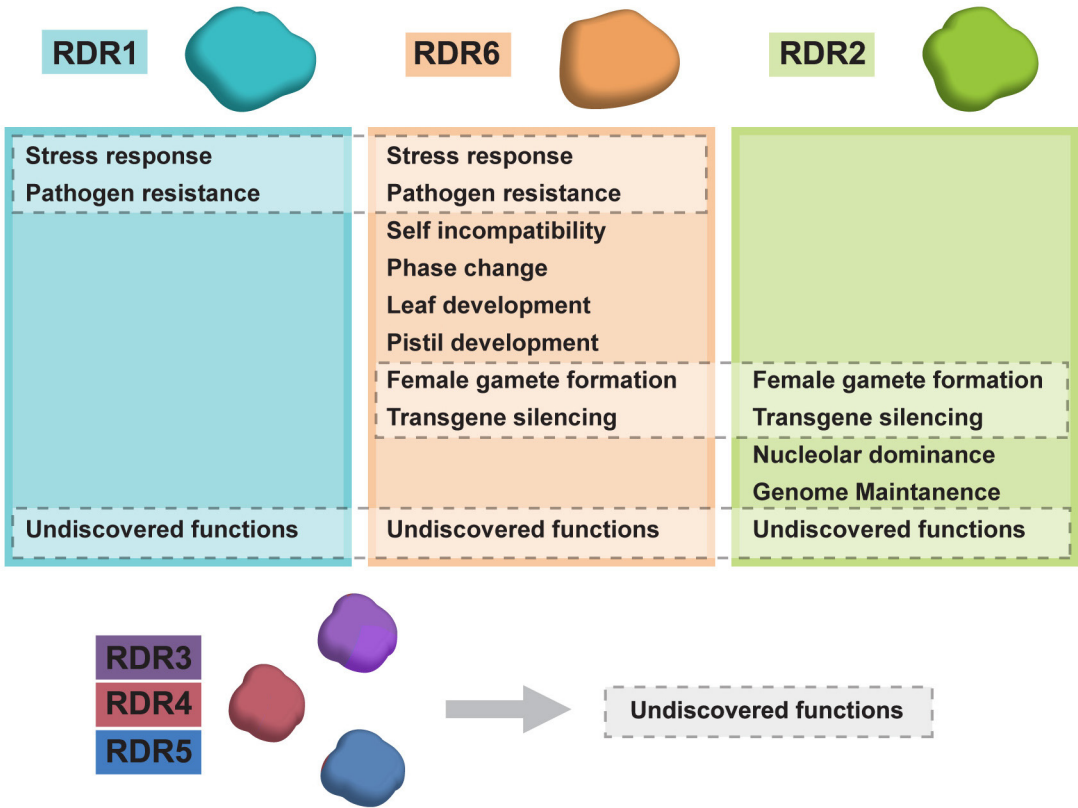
RDR1

RDR6

RDR2

Stress response
Pathogen resistance

Undiscovered functions

Stress response
Pathogen resistance
Self incompatibility
Phase change
Leaf development
Pistil development
Female gamete formation
Transgene silencing

Undiscovered functions

Female gamete formation
Transgene silencing
Nucleolar dominance
Genome Maintanence
Undiscovered functions

RDR3
RDR4
RDR5

Undiscovered functions